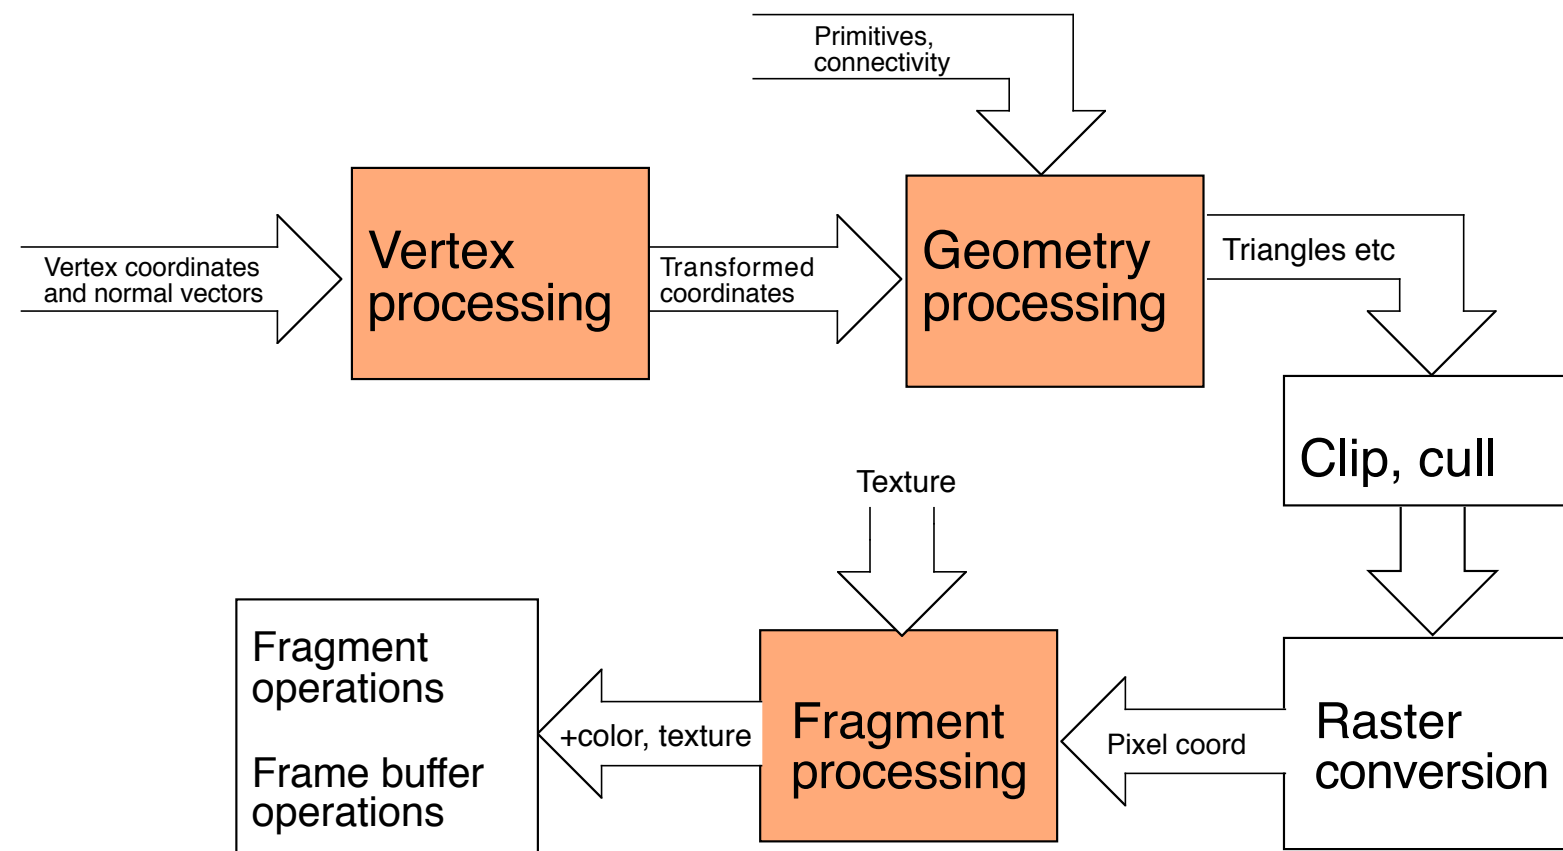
Primitives, connectivity

Vertex coordinates and normal vectors

Vertex processing

Transformed coordinates

Geometry processing

Triangles etc

Clip, cull

Texture

Fragment operations

Frame buffer operations

+color, texture

Fragment processing

Pixel coord

Raster conversion